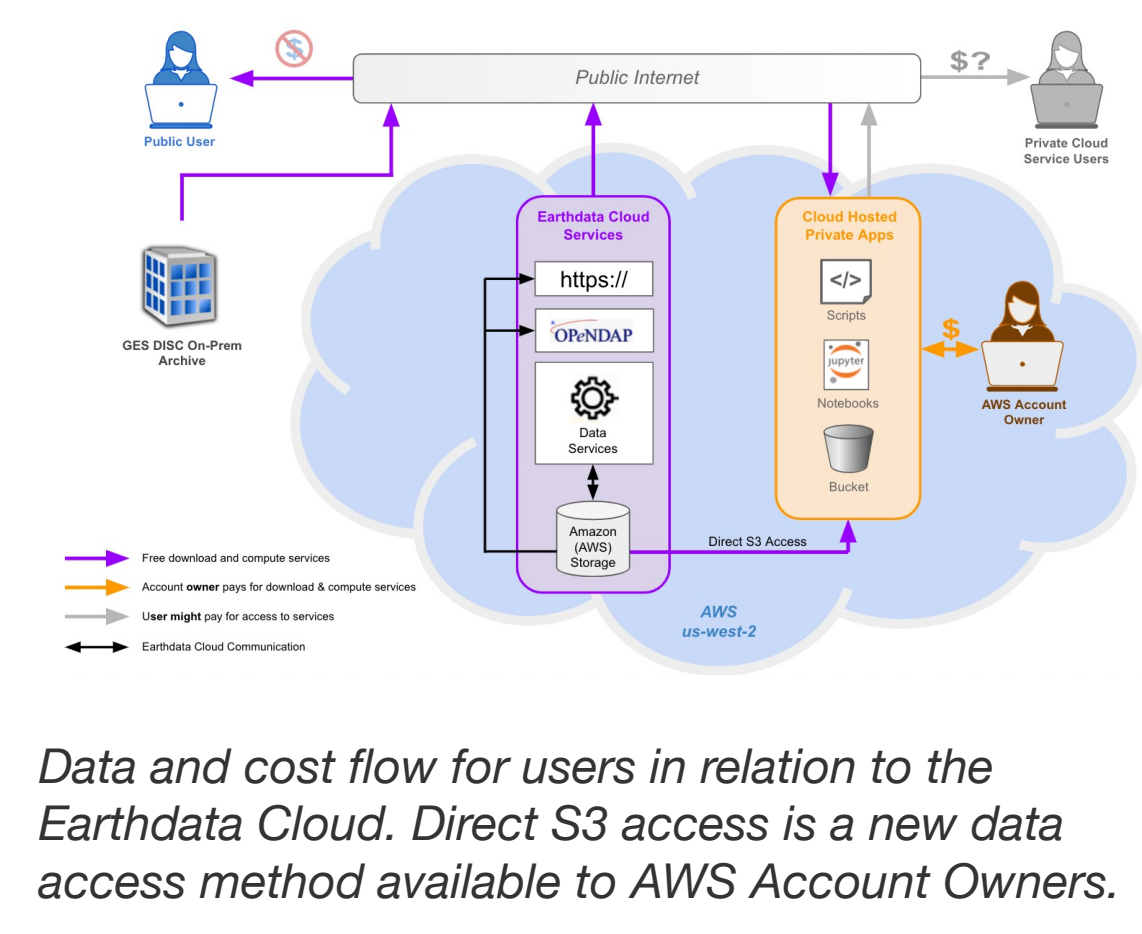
Public Internet

$?

Public User

Private Cloud Service Users

GES DISC On-Prem Archive

Earthdata Cloud Services

https://

OPeNDAP

Data Services

Amazon (AWS) Storage

Cloud Hosted Private Apps

</>

Scripts

jupyter

Notebooks

Bucket

$

AWS Account Owner

Direct S3 Access

Free download and compute services

Account **owner** pays for download & compute services

U**ser might** pay for access to services

Earthdata Cloud Communication

AWS
us-west-2

*Data and cost flow for users in relation to the Earthdata Cloud. Direct S3 access is a new data access method available to AWS Account Owners.*